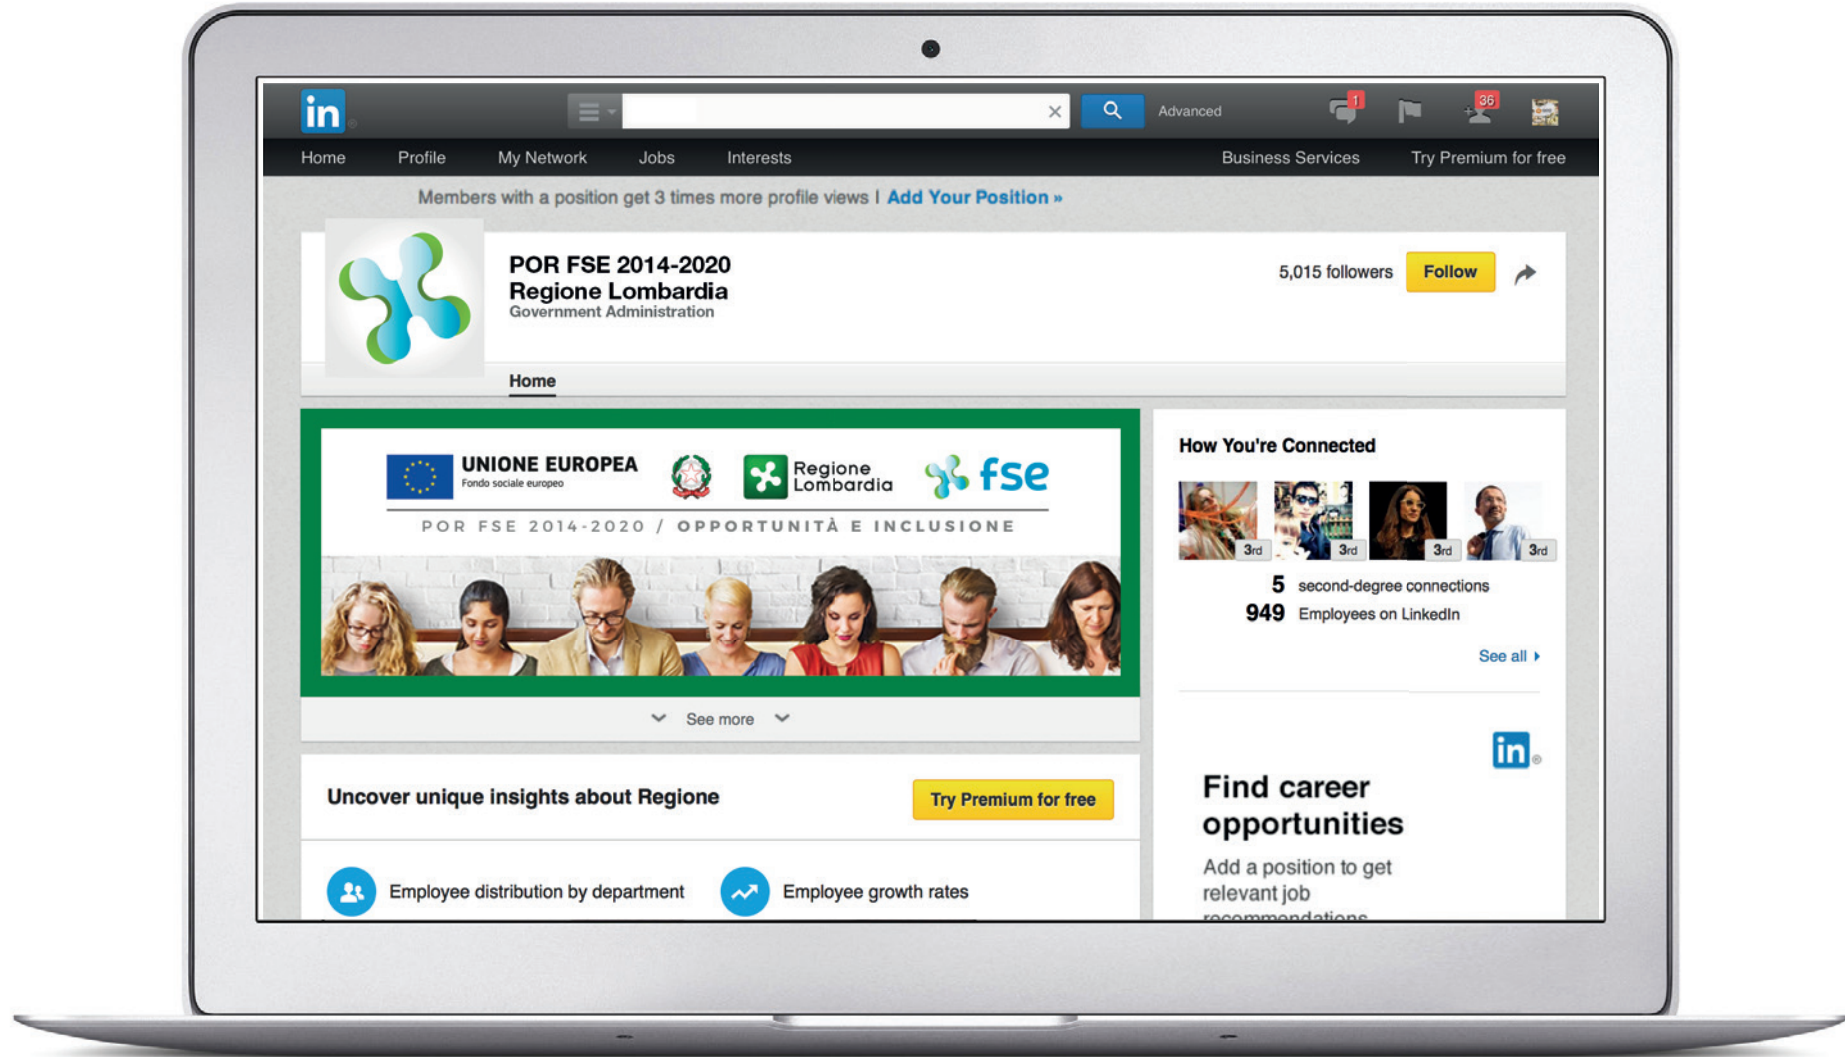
in

Advanced

1

36

Home Profile My Network Jobs Interests

Business Services Try Premium for free

Members with a position get 3 times more profile views | Add Your Position »

POR FSE 2014-2020
Regione Lombardia
Government Administration

5,015 followers Follow

Home

UNIONE EUROPEA
Fondo sociale europeo

Regione Lombardia

fse

POR FSE 2014-2020 / OPPORTUNITÀ E INCLUSIONE

See more

How You're Connected

3rd 3rd 3rd 3rd

5 second-degree connections
949 Employees on LinkedIn

See all

Uncover unique insights about Regione

Try Premium for free

Employee distribution by department

Employee growth rates

in

Find career opportunities

Add a position to get relevant job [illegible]